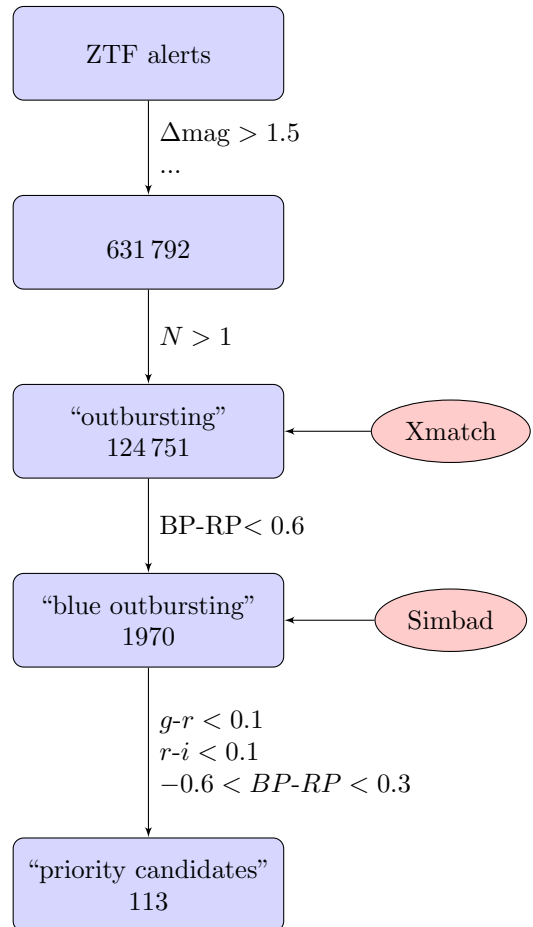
ZTF alerts

$\Delta$mag $> 1.5$
...

631 792

$N > 1$

"outbursting"
124 751

Xmatch

BP-RP$< 0.6$

"blue outbursting"
1970

Simbad

$g$-$r < 0.1$
$r$-$i < 0.1$
$-0.6 < BP$-$RP < 0.3$

"priority candidates"
113